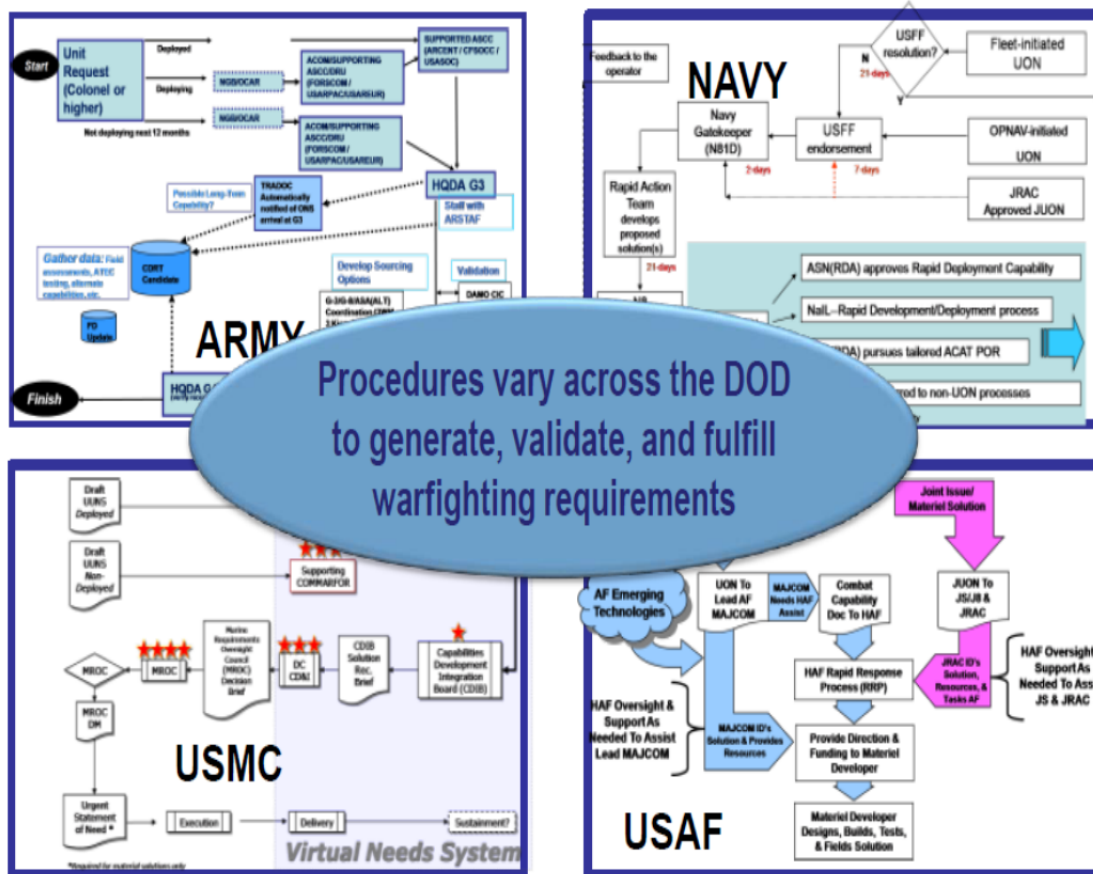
Start

Unit Request (Colonel or higher)

Deployed

Deploying

Not deploying next 12 months

NGB/OCAR

NGB/OCAR

SUPPORTED ASCC (ARCENT / CFSOCC / USASOC)

ACOM/SUPPORTING ASCC/DRU (FORSCOM / USARPAC/USAREUR)

ACOM/SUPPORTING ASCC/DRU (FORSCOM / USARPAC/USAREUR)

HQDA G3

Possible Long-Term Capability?

TRADOC Automatically notified of ONS arrival at G3

Staff with ARSTAF

Gather data: field assessments, ATEC testing, alternate capabilities, etc.

CDRT Candidate

Develop Sourcing Options

Validation

DAMO CIC

G-3/G-8/ASA(ALT) Coordination

PD Update

ARMY

Finish

HQDA G

Feedback to the operator

NAVY

USFF resolution?

N

21 days

Y

Fleet-initiated UON

Navy Gatekeeper (N81D)

USFF endorsement

OPNAV-initiated UON

2 days

7 days

JRAC Approved JUON

Rapid Action Team develops proposed solution(s)

21 days

ASN(RDA) approves Rapid Deployment Capability

NaIL–Rapid Development/Deployment process

(RDA) pursues tailored ACAT POR

rred to non-UON processes

Procedures vary across the DOD to generate, validate, and fulfill warfighting requirements

Draft UUNS Deployed

Draft UUNS Non-Deployed

Supporting COMMARFOR

MROC

MROC

Marine Requirements Oversight Council (MROC) Decision Brief

DC CD&I

CDIB Solution Rec. Brief

Capabilities Development Integration Board (CDIB)

MROC DM

Urgent Statement of Need *

Execution

Delivery

Sustainment?

USMC

*Required for material solutions only

Virtual Needs System

Joint Issue/ Materiel Solution

AF Emerging Technologies

UON To Lead AF MAJCOM

MAJCOM Needs HAF Assist

Combat Capability Doc To HAF

JUON To JS/J8 & JRAC

HAF Rapid Response Process (RRP)

JRAC ID's Solution, Resources, & Tasks AF

HAF Oversight Support As Needed To Ass JS & JRAC

HAF Oversight & Support As Needed To Assist Lead MAJCOM

MAJCOM ID's Solution & Provides Resources

Provide Direction & Funding to Materiel Developer

Materiel Developer Designs, Builds, Tests, & Fields Solution

USAF